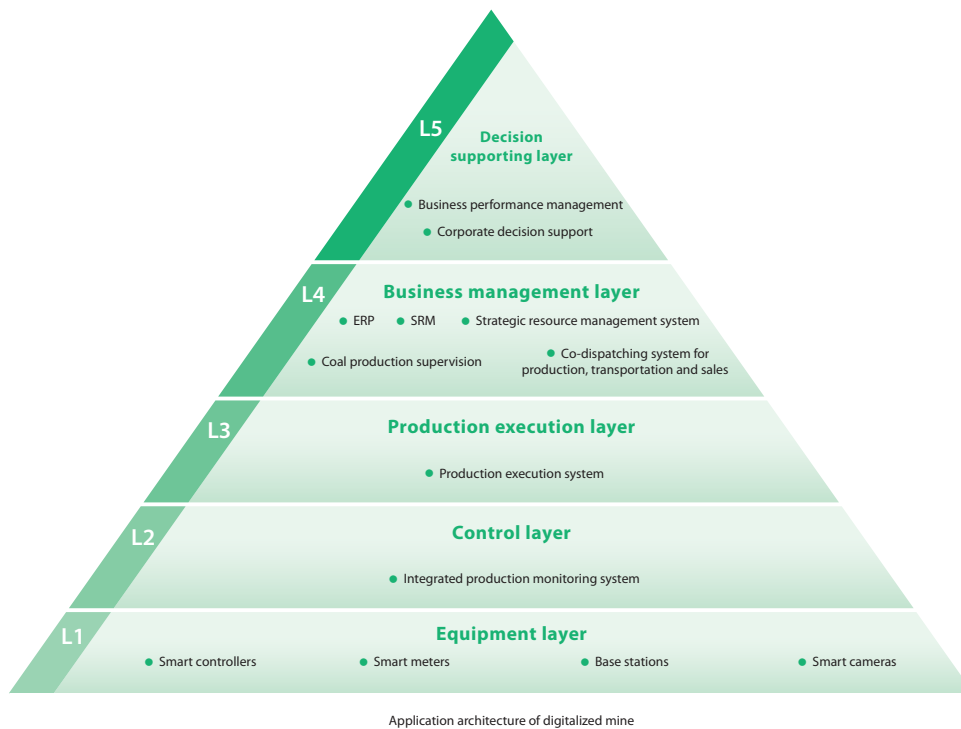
L5 Decision supporting layer

Business performance management

Corporate decision support

L4 Business management layer

ERP

SRM

Strategic resource management system

Coal production supervision

Co-dispatching system for production, transportation and sales

L3 Production execution layer

Production execution system

L2 Control layer

Integrated production monitoring system

L1 Equipment layer

Smart controllers

Smart meters

Base stations

Smart cameras

Application architecture of digitalized mine